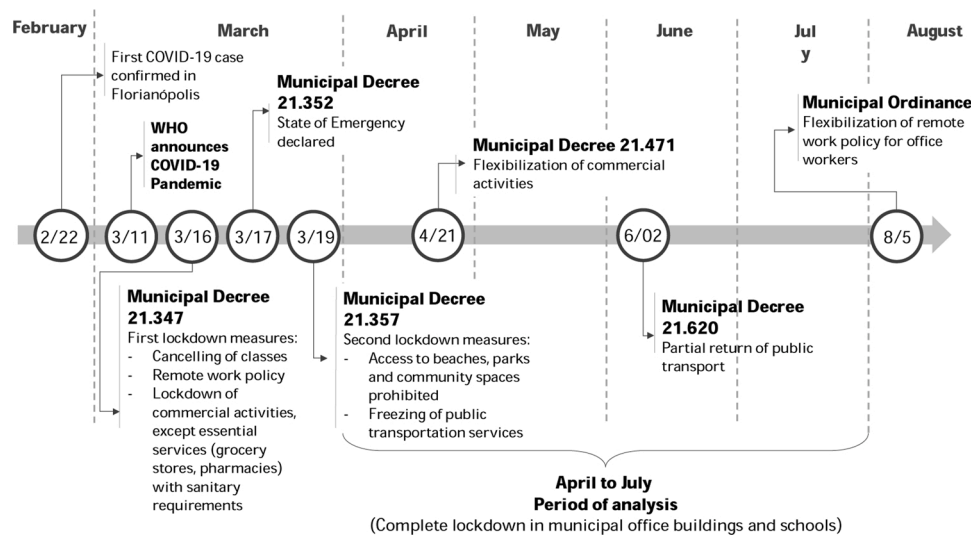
February

March

April

May

June

Jul
y

August

First COVID-19 case confirmed in Florianópolis

WHO announces COVID-19 Pandemic

Municipal Decree 21.352
State of Emergency declared

Municipal Decree 21.471
Flexibilization of commercial activities

Municipal Ordinance
Flexibilization of remote work policy for office workers

2/22

3/11

3/16

3/17

3/19

4/21

6/02

8/5

Municipal Decree 21.347
First lockdown measures:
- Cancelling of classes
- Remote work policy
- Lockdown of commercial activities, except essential services (grocery stores, pharmacies) with sanitary requirements

Municipal Decree 21.357
Second lockdown measures:
- Access to beaches, parks and community spaces prohibited
- Freezing of public transportation services

Municipal Decree 21.620
Partial return of public transport

April to July
Period of analysis
(Complete lockdown in municipal office buildings and schools)